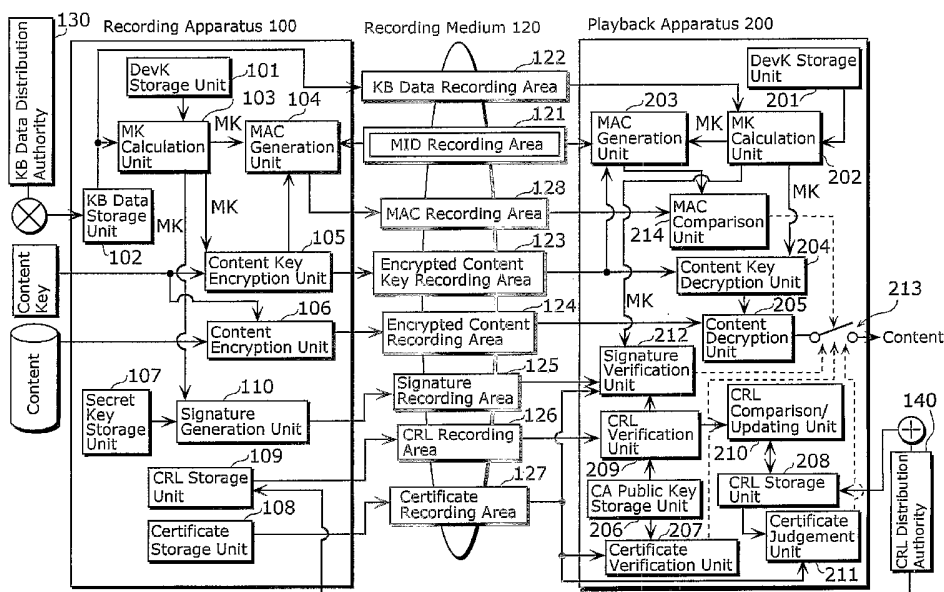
130
KB Data Distribution Authority

Recording Apparatus 100
DevK Storage Unit 101
103
MK Calculation Unit
MK
104
MAC Generation Unit
KB Data Storage Unit
MK
102
MK
Content Key
105
Content Key Encryption Unit
106
Content Encryption Unit
Content
107
Secret Key Storage Unit
110
Signature Generation Unit
CRL Storage Unit 109
Certificate Storage Unit 108

Recording Medium 120
122
KB Data Recording Area
121
MID Recording Area
128
MAC Recording Area
123
Encrypted Content Key Recording Area
124
Encrypted Content Recording Area
125
Signature Recording Area
126
CRL Recording Area
127
Certificate Recording Area

Playback Apparatus 200
DevK Storage Unit
201
203
MAC Generation Unit
MK
MK Calculation Unit
202
MK
MAC Comparison Unit
214
204
Content Key Decryption Unit
MK
205
Content Decryption Unit
213
Content
212
Signature Verification Unit
CRL Verification Unit
209
CRL Comparison/ Updating Unit
210
208
CRL Storage Unit
CA Public Key Storage Unit
206
207
Certificate Verification Unit
Certificate Judgement Unit
211
140
CRL Distribution Authority